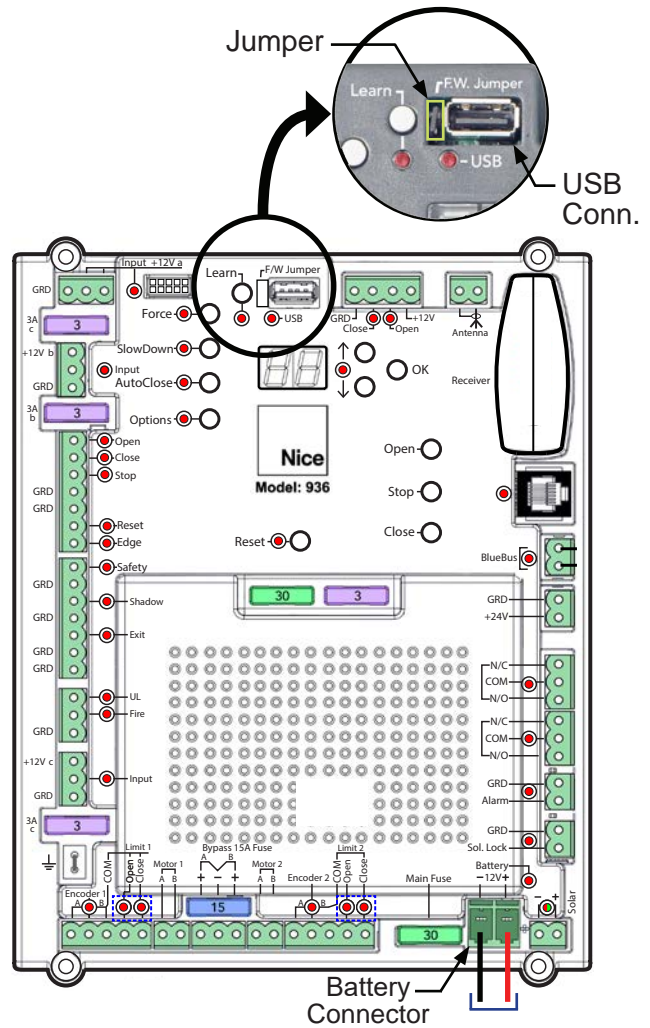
Jumper
Learn
F.W. Jumper
USB
USB Conn.

GRD
Input +12V a
3A c
3
+12V b
GRD
3A b
3
Input
Force
SlowDown
AutoClose
Options
Learn
F/W Jumper
USB
GRD
Close
Open
+12V
Antenna
Receiver
OK
Open
Close
Stop
GRD
GRD
Reset
Edge
Safety
GRD
Shadow
GRD
Exit
GRD
GRD
UL
Fire
GRD
+12V c
Input
GRD
3A c
3
Nice
Model: 936
Open
Stop
Close
Reset
BlueBus
GRD
+24V
30
3
N/C
COM
N/O
N/C
COM
N/O
GRD
Alarm
GRD
Sol. Lock
Limit 1
COM
Open
Close
Encoder 1
A B
Motor 1
A B
Bypass 15A Fuse
A B
+ − +
15
Motor 2
A B
Encoder 2
A B
Limit 2
COM
Open
Close
Main Fuse
30
Battery
−12V+
− +
Solar
Battery Connector